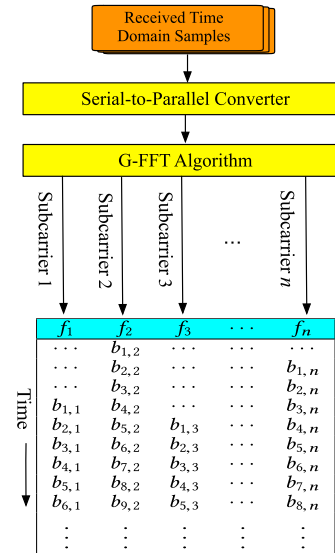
Received Time Domain Samples

Serial-to-Parallel Converter

G-FFT Algorithm

Subcarrier 1

Subcarrier 2

Subcarrier 3

...

Subcarrier $n$

Time

| $f_1$ | $f_2$ | $f_3$ | $\cdots$ | $f_n$ |
|---|---|---|---|---|
| $\cdots$ | $b_{1,2}$ | $\cdots$ | $\cdots$ | $\cdots$ |
| $\cdots$ | $b_{2,2}$ | $\cdots$ | $\cdots$ | $b_{1,n}$ |
| $\cdots$ | $b_{3,2}$ | $\cdots$ | $\cdots$ | $b_{2,n}$ |
| $b_{1,1}$ | $b_{4,2}$ | $\cdots$ | $\cdots$ | $b_{3,n}$ |
| $b_{2,1}$ | $b_{5,2}$ | $b_{1,3}$ | $\cdots$ | $b_{4,n}$ |
| $b_{3,1}$ | $b_{6,2}$ | $b_{2,3}$ | $\cdots$ | $b_{5,n}$ |
| $b_{4,1}$ | $b_{7,2}$ | $b_{3,3}$ | $\cdots$ | $b_{6,n}$ |
| $b_{5,1}$ | $b_{8,2}$ | $b_{4,3}$ | $\cdots$ | $b_{7,n}$ |
| $b_{6,1}$ | $b_{9,2}$ | $b_{5,3}$ | $\cdots$ | $b_{8,n}$ |
| $\vdots$ | $\vdots$ | $\vdots$ | $\vdots$ | $\vdots$ |